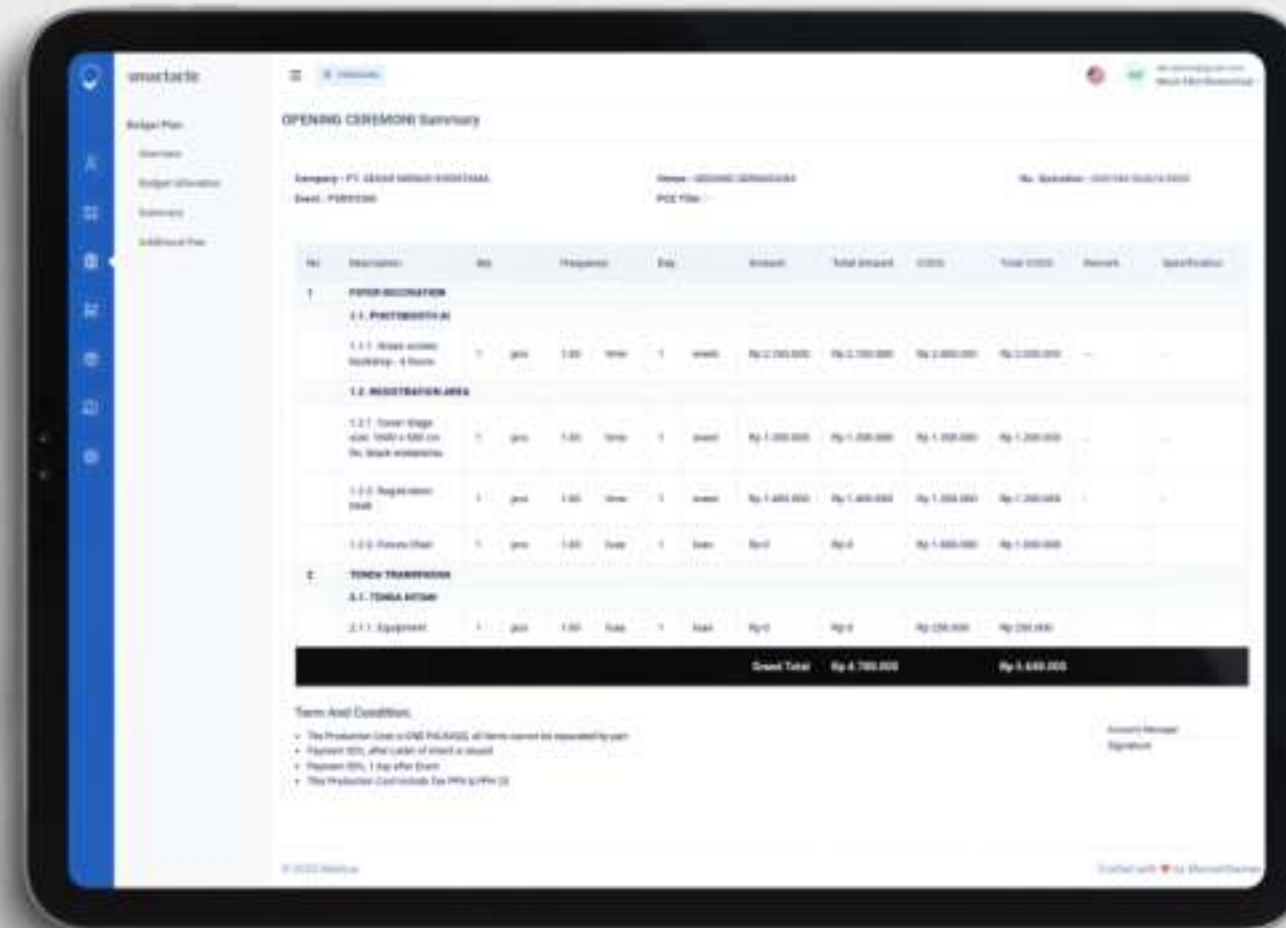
smartarte

Budget Plan
Overview
Budget Allocation
Summary
Additional Fee

OPENING CEREMONI Summary

Company : PT. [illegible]
Event : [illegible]

Venue : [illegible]
PIC Title : -

No. Quotation : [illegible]

| No | Description | Qty | | Frequency | | Day | | Amount | Total Amount | COGS | Total COGS | Remark | Specification |
|---|---|---|---|---|---|---|---|---|---|---|---|---|---|
| 1 | FOYER DECORATION | | | | | | | | | | | | |
| | 1.1. PHOTOBOOTH AI | | | | | | | | | | | | |
| | 1.1.1. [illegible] | 1 | pcs | 1.00 | time | 1 | week | Rp 2.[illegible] | Rp 2.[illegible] | Rp 2.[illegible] | Rp 2.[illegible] | - | - |
| | 1.2. REGISTRATION AREA | | | | | | | | | | | | |
| | 1.2.1. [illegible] | 1 | pcs | 1.00 | time | 1 | event | Rp 1.200.000 | Rp 1.200.000 | Rp 1.200.000 | Rp 1.200.000 | - | - |
| | 1.2.2. Registration Desk | 1 | pcs | 1.00 | time | 1 | event | Rp 1.400.000 | Rp 1.400.000 | Rp 1.200.000 | Rp 1.200.000 | - | - |
| | 1.2.3. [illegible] | 1 | pcs | 1.00 | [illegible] | 1 | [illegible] | Rp 0 | Rp 0 | Rp 1.000.000 | Rp 1.000.000 | | |
| 2 | TENDA TRANSPARAN | | | | | | | | | | | | |
| | 2.1. TENDA HITAM | | | | | | | | | | | | |
| | 2.1.1. Equipment | 1 | pcs | 1.00 | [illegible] | 1 | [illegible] | Rp 0 | Rp 0 | Rp 250.000 | Rp 250.000 | | |
| | | | | | | | | Grand Total | Rp 4.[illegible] | | Rp 5.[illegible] | | |

Term And Condition
- The Production Cost is ONE PACKAGE, all items cannot be separated by part
- Payment 50% after Letter of Intent is issued
- Payment 50% 1 day after Event
- This Production Cost Include Tax PPN & PPH 23

Account Manager
Signature

© 2023 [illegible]

Crafted with ♥ by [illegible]